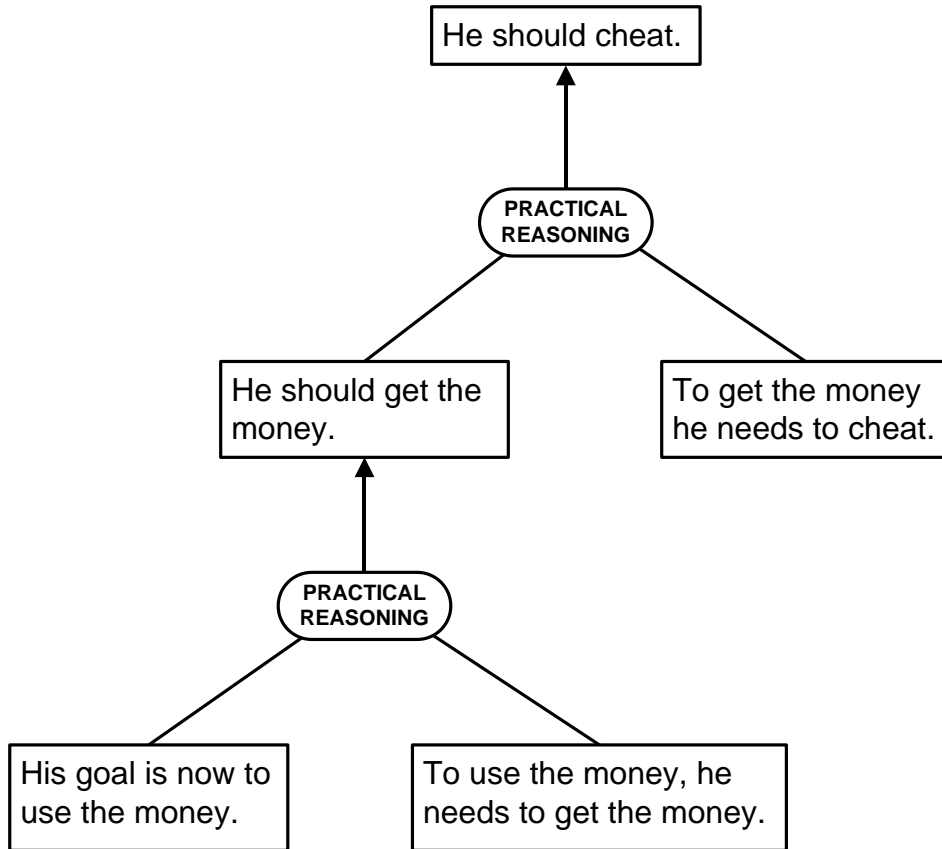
He should cheat.

PRACTICAL REASONING

He should get the money.

To get the money he needs to cheat.

PRACTICAL REASONING

His goal is now to use the money.

To use the money, he needs to get the money.